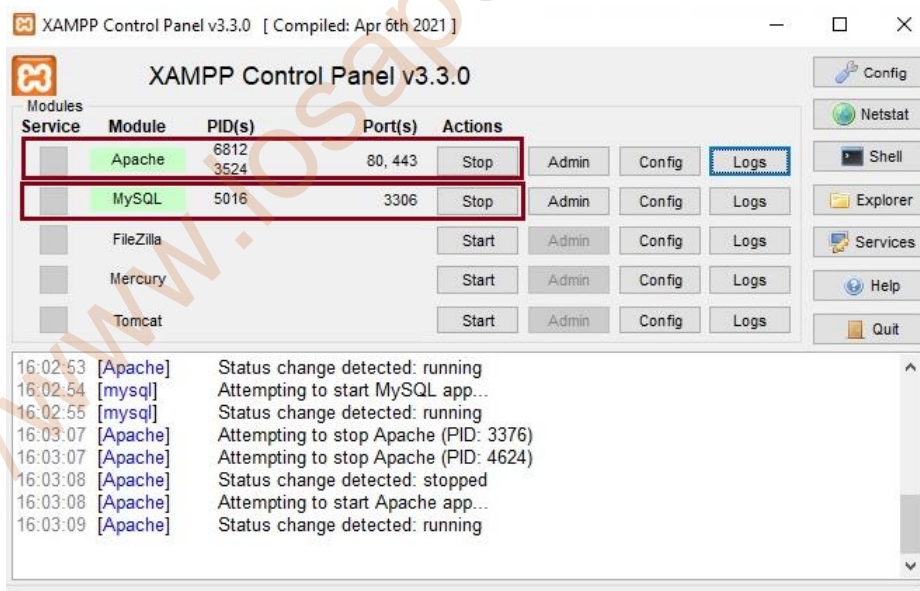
XAMPP Control Panel v3.3.0 [ Compiled: Apr 6th 2021 ]

XAMPP Control Panel v3.3.0

Config
Netstat
Shell
Explorer
Services
Help
Quit

Modules

| Service | Module | PID(s) | Port(s) | Actions | | | |
|---|---|---|---|---|---|---|---|
| | Apache | 6812 3524 | 80, 443 | Stop | Admin | Config | Logs |
| | MySQL | 5016 | 3306 | Stop | Admin | Config | Logs |
| | FileZilla | | | Start | Admin | Config | Logs |
| | Mercury | | | Start | Admin | Config | Logs |
| | Tomcat | | | Start | Admin | Config | Logs |

16:02:53 [Apache] Status change detected: running
16:02:54 [mysql] Attempting to start MySQL app...
16:02:55 [mysql] Status change detected: running
16:03:07 [Apache] Attempting to stop Apache (PID: 3376)
16:03:07 [Apache] Attempting to stop Apache (PID: 4624)
16:03:08 [Apache] Status change detected: stopped
16:03:08 [Apache] Attempting to start Apache app...
16:03:09 [Apache] Status change detected: running

www.iosap